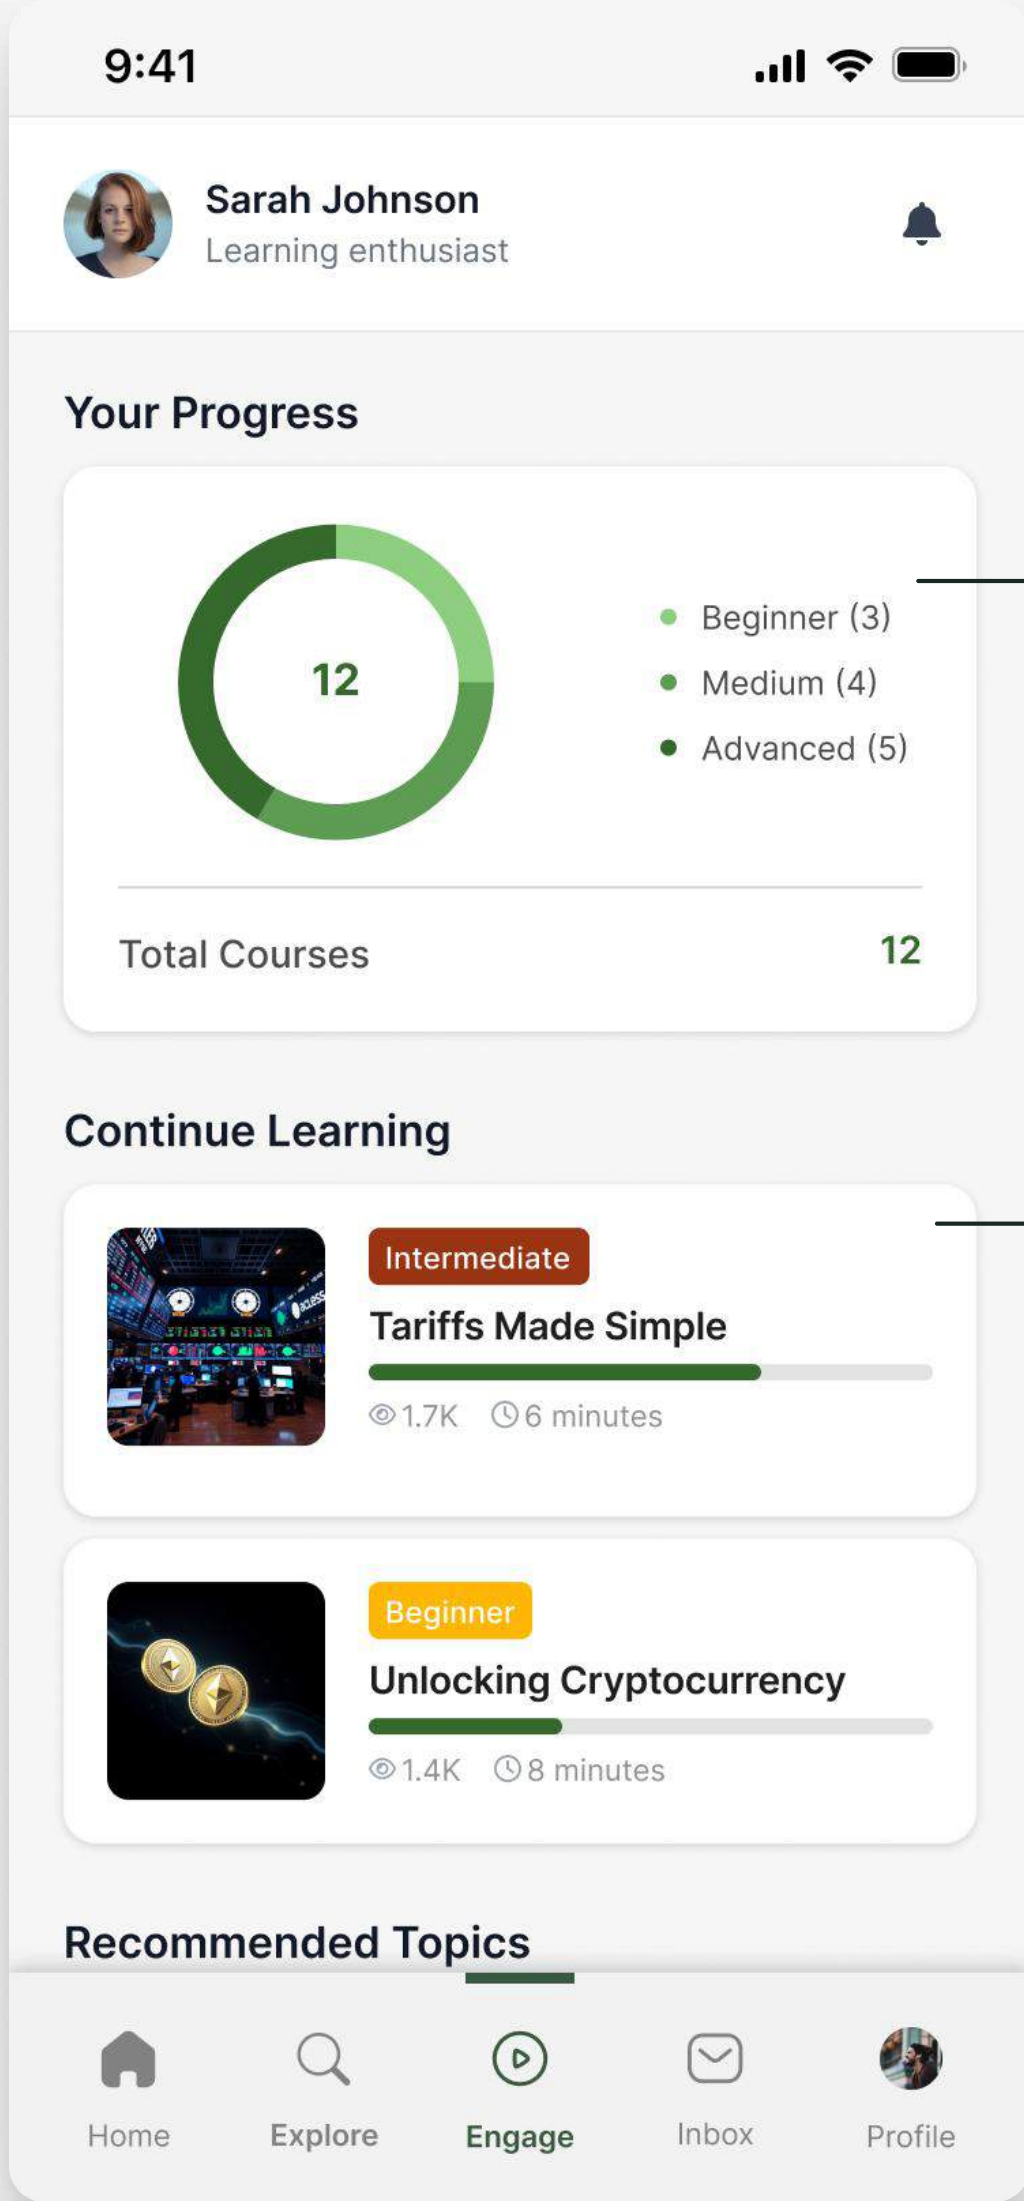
9:41

Sarah Johnson
Learning enthusiast

Your Progress

12

Beginner (3)
Medium (4)
Advanced (5)

Total Courses 12

Continue Learning

Intermediate
Tariffs Made Simple
1.7K 6 minutes

Beginner
Unlocking Cryptocurrency
1.4K 8 minutes

Recommended Topics

Home Explore Engage Inbox Profile